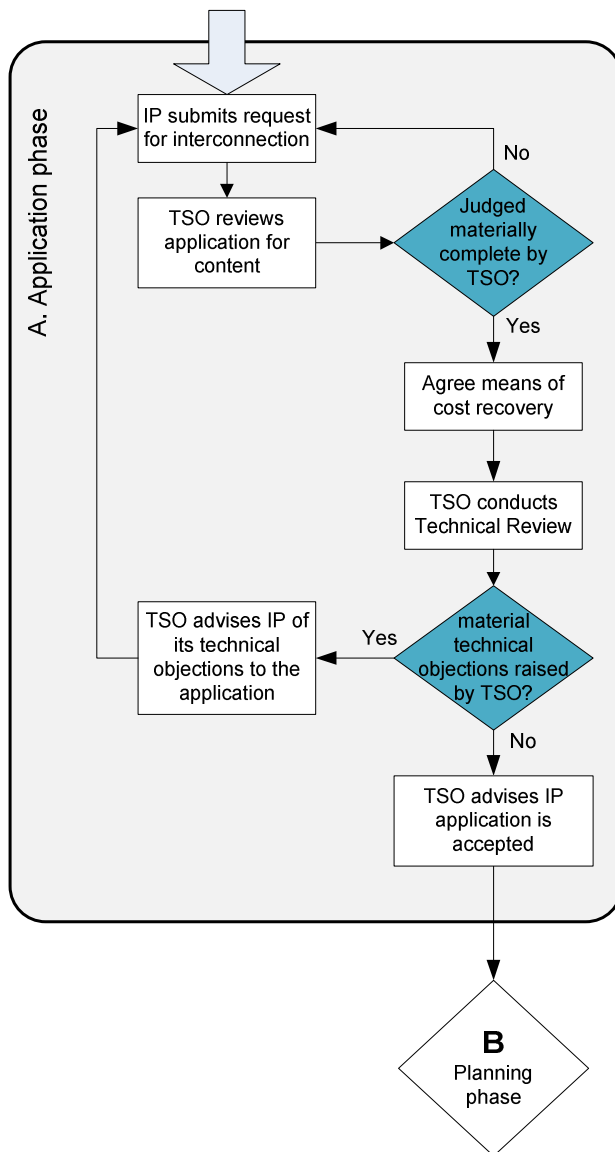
A. Application phase

IP submits request for interconnection

No

TSO reviews application for content

Judged materially complete by TSO?

Yes

Agree means of cost recovery

TSO conducts Technical Review

TSO advises IP of its technical objections to the application

Yes

material technical objections raised by TSO?

No

TSO advises IP application is accepted

B
Planning phase